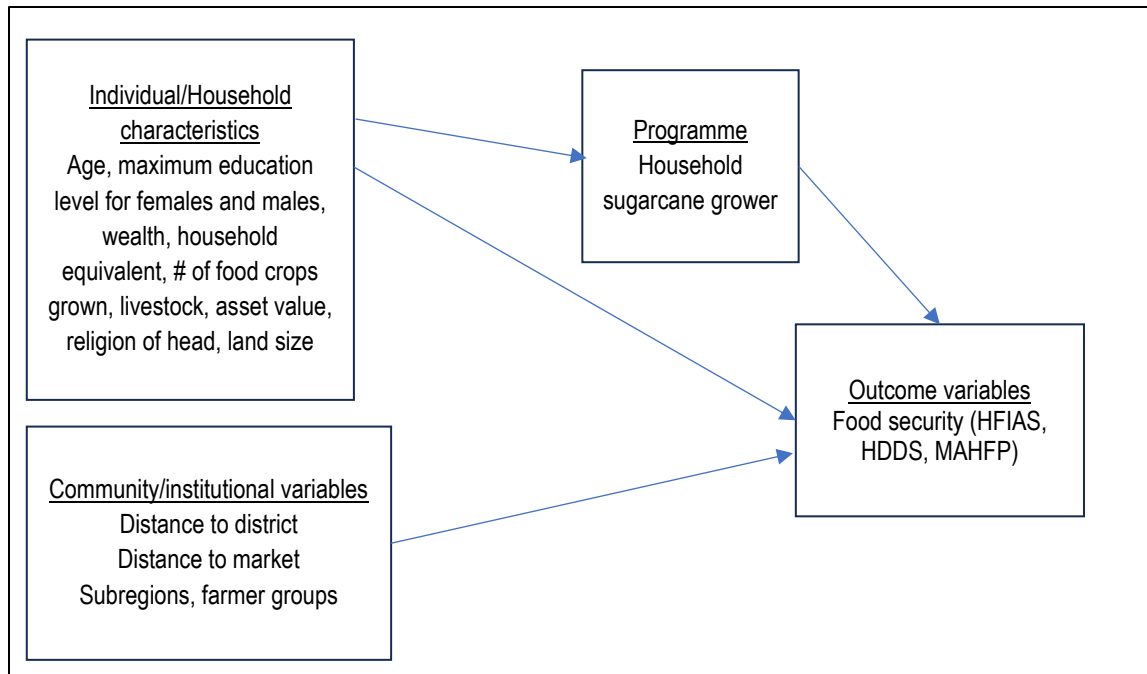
Individual/Household characteristics
Age, maximum education level for females and males, wealth, household equivalent, # of food crops grown, livestock, asset value, religion of head, land size

Programme
Household sugarcane grower

Community/institutional variables
Distance to district
Distance to market
Subregions, farmer groups

Outcome variables
Food security (HFIAS, HDDS, MAHFP)